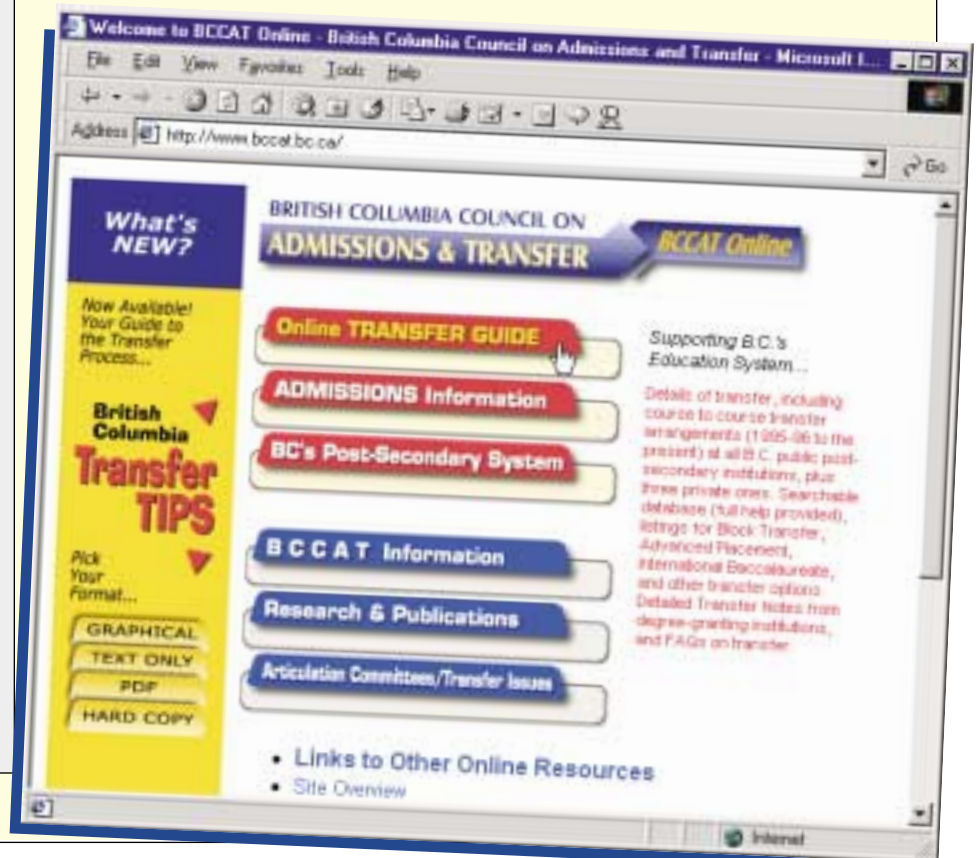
Welcome to BCCAT Online - British Columbia Council on Admissions and Transfer - Microsoft I...

File Edit View Favorites Tools Help

Address http://www.bccat.bc.ca/

Go

What's NEW?

Now Available! Your Guide to the Transfer Process...

British Columbia Transfer TIPS

Pick Your Format...

GRAPHICAL

TEXT ONLY

PDF

HARD COPY

BRITISH COLUMBIA COUNCIL ON ADMISSIONS & TRANSFER

BCCAT Online

Online TRANSFER GUIDE

ADMISSIONS Information

BC's Post-Secondary System

B C C A T Information

Research & Publications

Articulation Committees/Transfer Issues

Supporting B.C.'s Education System...

Details of transfer, including course to course transfer arrangements (1995-96 to the present) at all B.C. public post-secondary institutions, plus three private ones. Searchable database (full help provided), listings for Block Transfer, Advanced Placement, International Baccalaureate, and other transfer options. Detailed Transfer Notes from degree-granting institutions, and FAQs on transfer.

• Links to Other Online Resources

• Site Overview

Internet